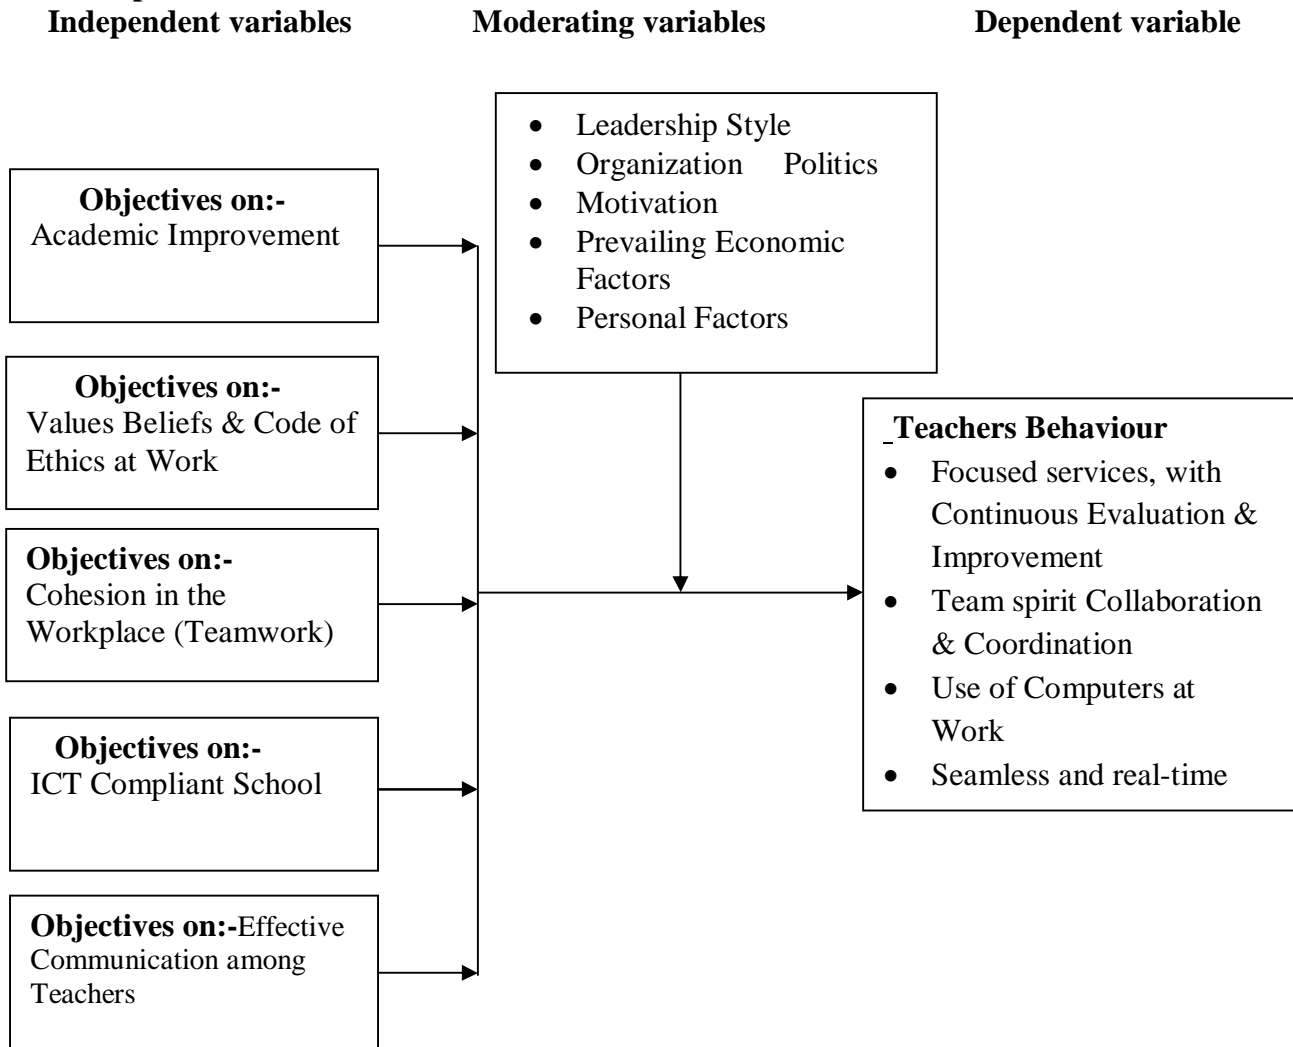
Independent variables

Moderating variables

Dependent variable

- Leadership Style
- Organization Politics
- Motivation
- Prevailing Economic Factors
- Personal Factors

Objectives on:-
Academic Improvement

Objectives on:-
Values Beliefs & Code of Ethics at Work

Objectives on:-
Cohesion in the Workplace (Teamwork)

Objectives on:-
ICT Compliant School

Objectives on:-Effective Communication among Teachers

Teachers Behaviour
- Focused services, with Continuous Evaluation & Improvement
- Team spirit Collaboration & Coordination
- Use of Computers at Work
- Seamless and real-time